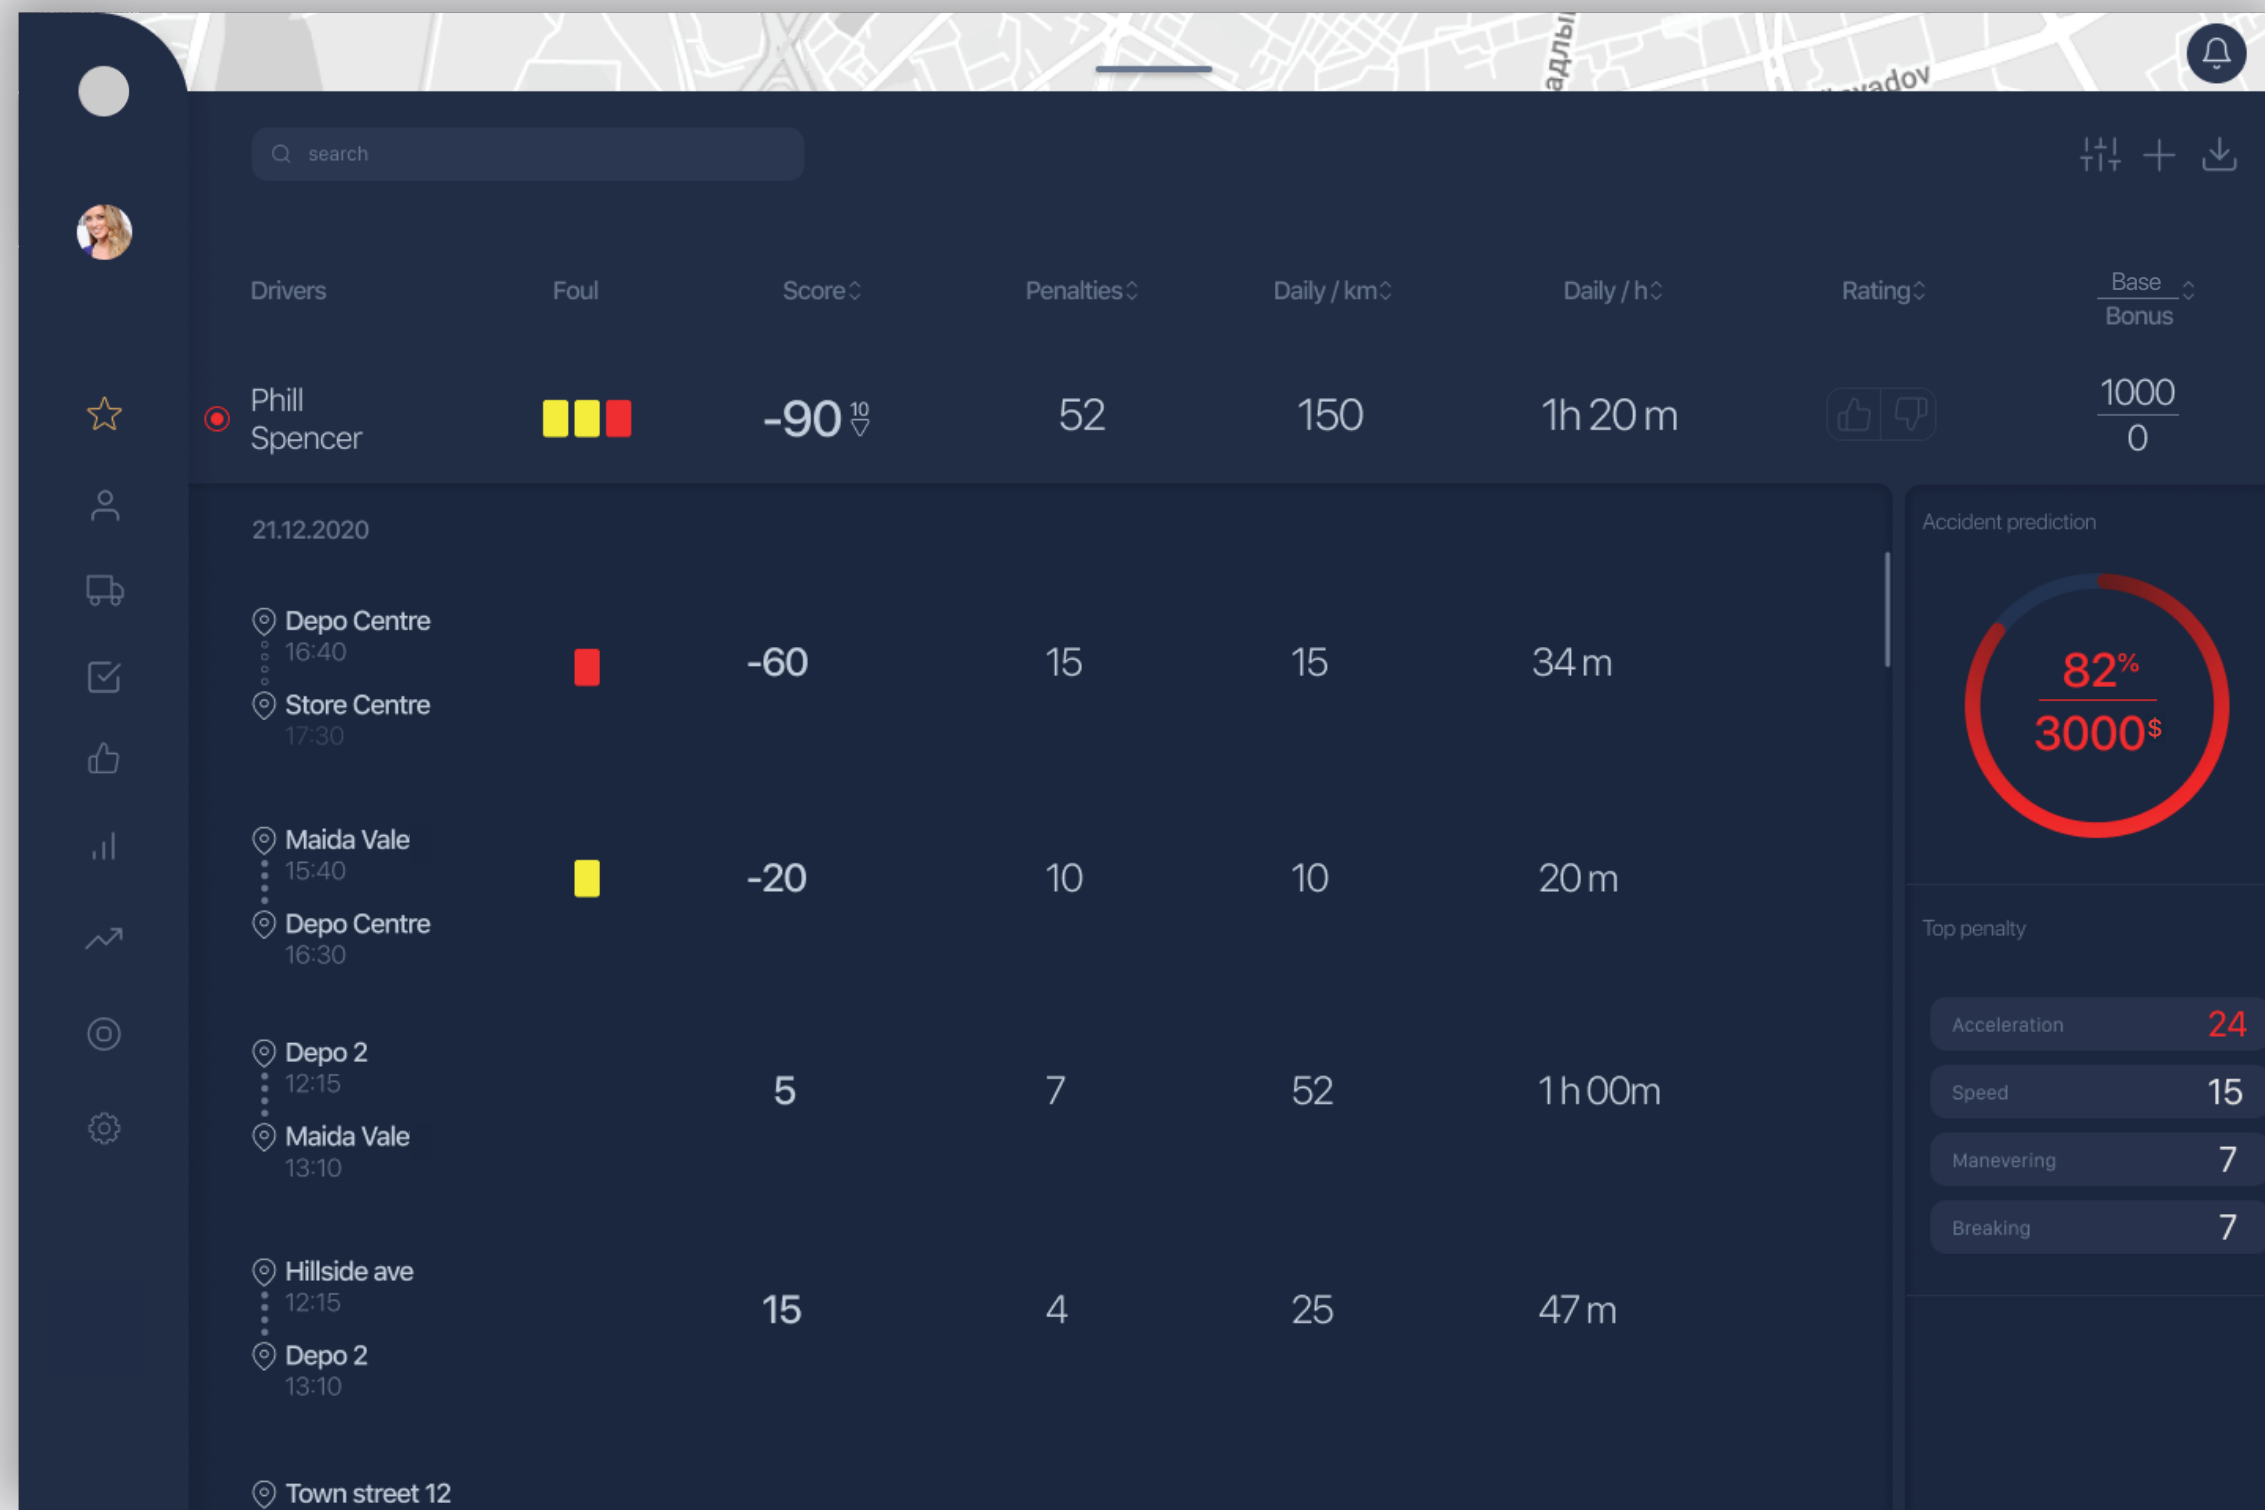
search

| Drivers | Foul | Score | Penalties | Daily / km | Daily / h | Rating | Base / Bonus |
|---|---|---|---|---|---|---|---|
| Phill Spencer | | -90 10 | 52 | 150 | 1h 20 m | | 1000 / 0 |

21.12.2020

| Route | Score | Penalties | Daily / km | Daily / h |
|---|---|---|---|---|
| Depo Centre 16:40 – Store Centre 17:30 | -60 | 15 | 15 | 34 m |
| Maida Vale 15:40 – Depo Centre 16:30 | -20 | 10 | 10 | 20 m |
| Depo 2 12:15 – Maida Vale 13:10 | 5 | 7 | 52 | 1 h 00m |
| Hillside ave 12:15 – Depo 2 13:10 | 15 | 4 | 25 | 47 m |
| Town street 12 | | | | |

Accident prediction

82%
3000$

Top penalty

| | |
|---|---|
| Acceleration | 24 |
| Speed | 15 |
| Manevering | 7 |
| Breaking | 7 |